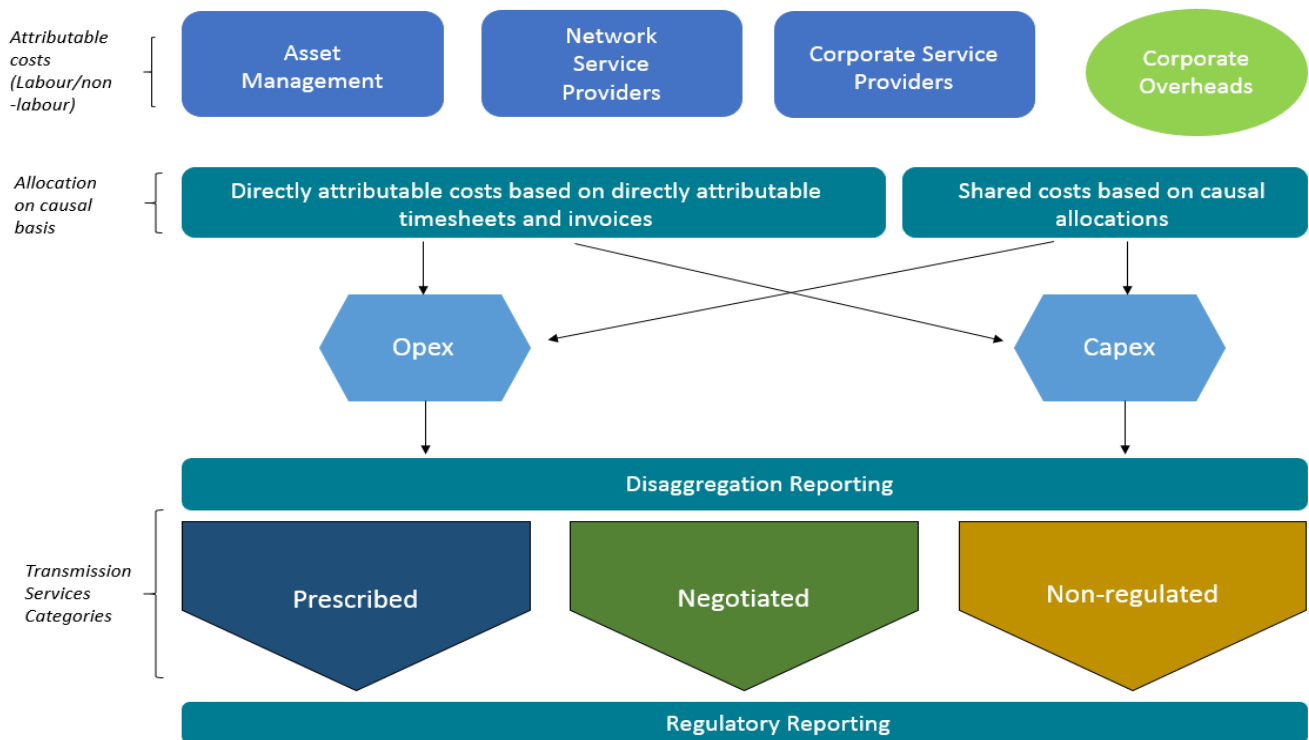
Attributable costs (Labour/non-labour)

Asset Management

Network Service Providers

Corporate Service Providers

Corporate Overheads

Allocation on causal basis

Directly attributable costs based on directly attributable timesheets and invoices

Shared costs based on causal allocations

Opex

Capex

Disaggregation Reporting

Transmission Services Categories

Prescribed

Negotiated

Non-regulated

Regulatory Reporting